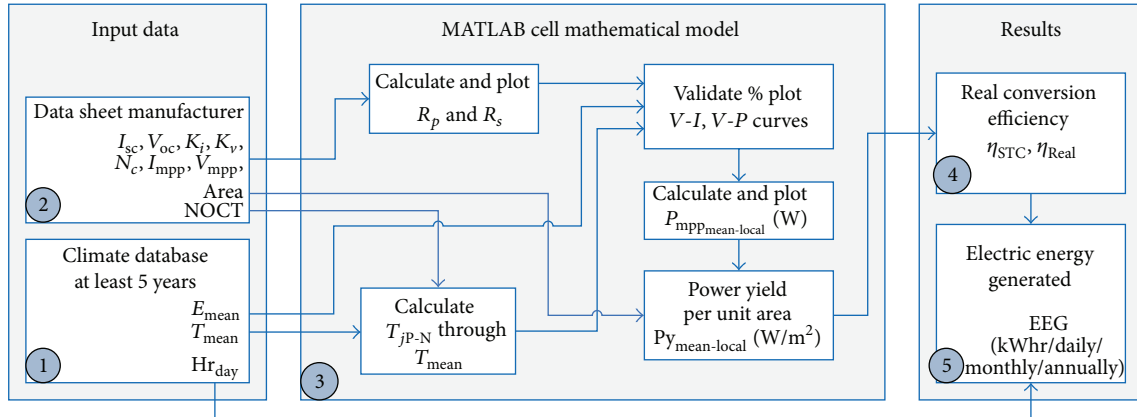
Input data

Data sheet manufacturer
$I_{sc}, V_{oc}, K_i, K_v,$
$N_c, I_{mpp}, V_{mpp},$
Area
NOCT

2

Climate database
at least 5 years

$E_{mean}$
$T_{mean}$
$Hr_{day}$

1

MATLAB cell mathematical model

Calculate and plot
$R_p$ and $R_s$

Validate % plot
$V$-$I$, $V$-$P$ curves

Calculate and plot
$P_{mpp_{mean\text{-}local}}$ (W)

Calculate
$T_{jP\text{-}N}$ through
$T_{mean}$

Power yield
per unit area
$Py_{mean\text{-}local}$ (W/m$^2$)

3

Results

Real conversion
efficiency
$\eta_{STC}, \eta_{Real}$

4

Electric energy
generated

EEG
(kWhr/daily/
monthly/annually)

5